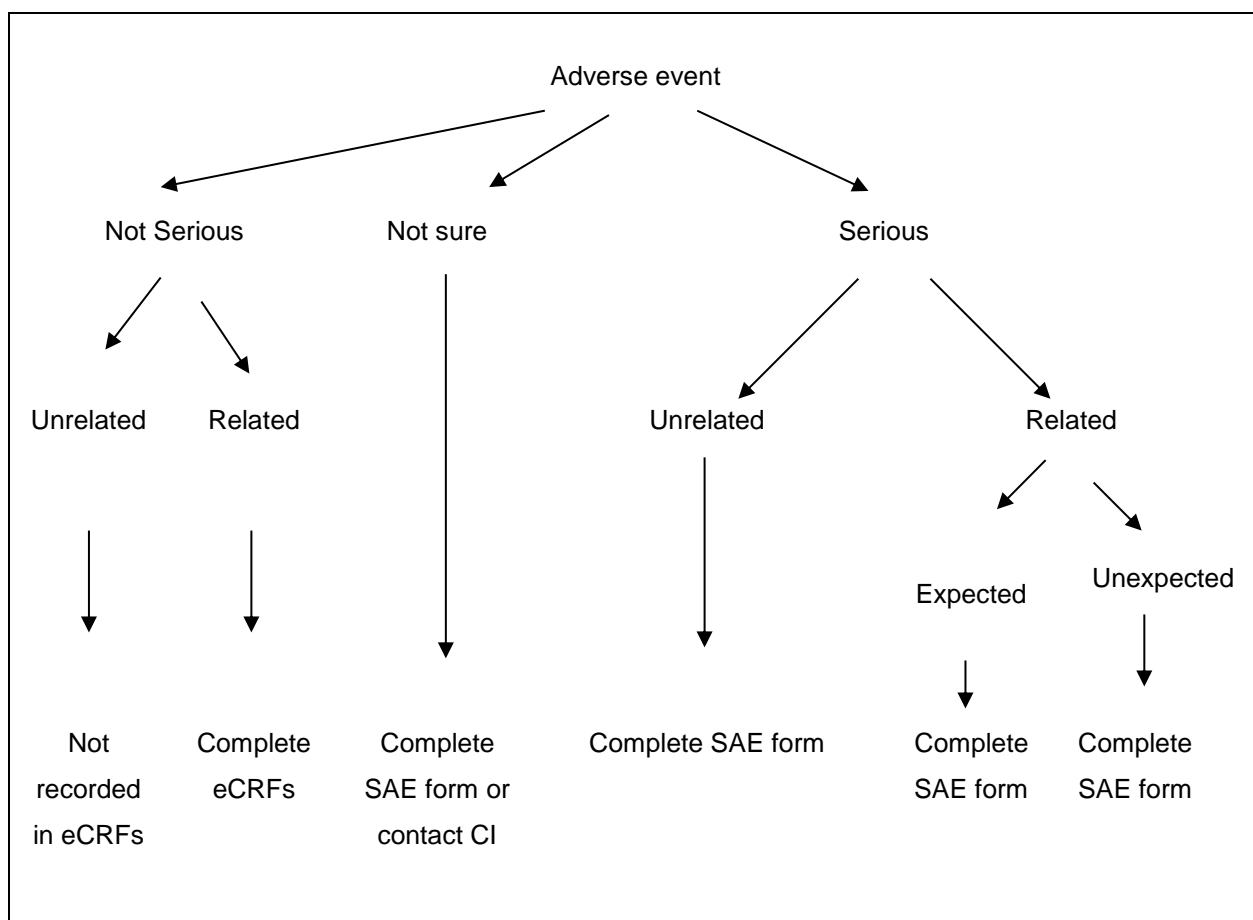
Adverse event

Not Serious

Not sure

Serious

Unrelated

Related

Unrelated

Related

Expected

Unexpected

Not recorded in eCRFs

Complete eCRFs

Complete SAE form or contact CI

Complete SAE form

Complete SAE form

Complete SAE form